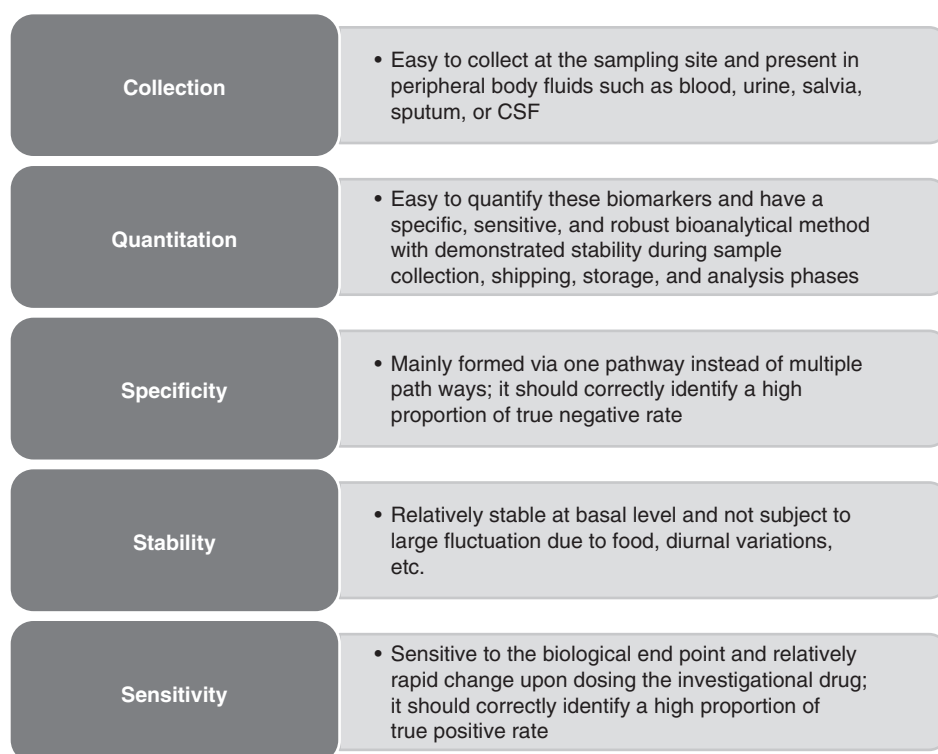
Collection

• Easy to collect at the sampling site and present in peripheral body fluids such as blood, urine, salvia, sputum, or CSF

Quantitation

• Easy to quantify these biomarkers and have a specific, sensitive, and robust bioanalytical method with demonstrated stability during sample collection, shipping, storage, and analysis phases

Specificity

• Mainly formed via one pathway instead of multiple path ways; it should correctly identify a high proportion of true negative rate

Stability

• Relatively stable at basal level and not subject to large fluctuation due to food, diurnal variations, etc.

Sensitivity

• Sensitive to the biological end point and relatively rapid change upon dosing the investigational drug; it should correctly identify a high proportion of true positive rate